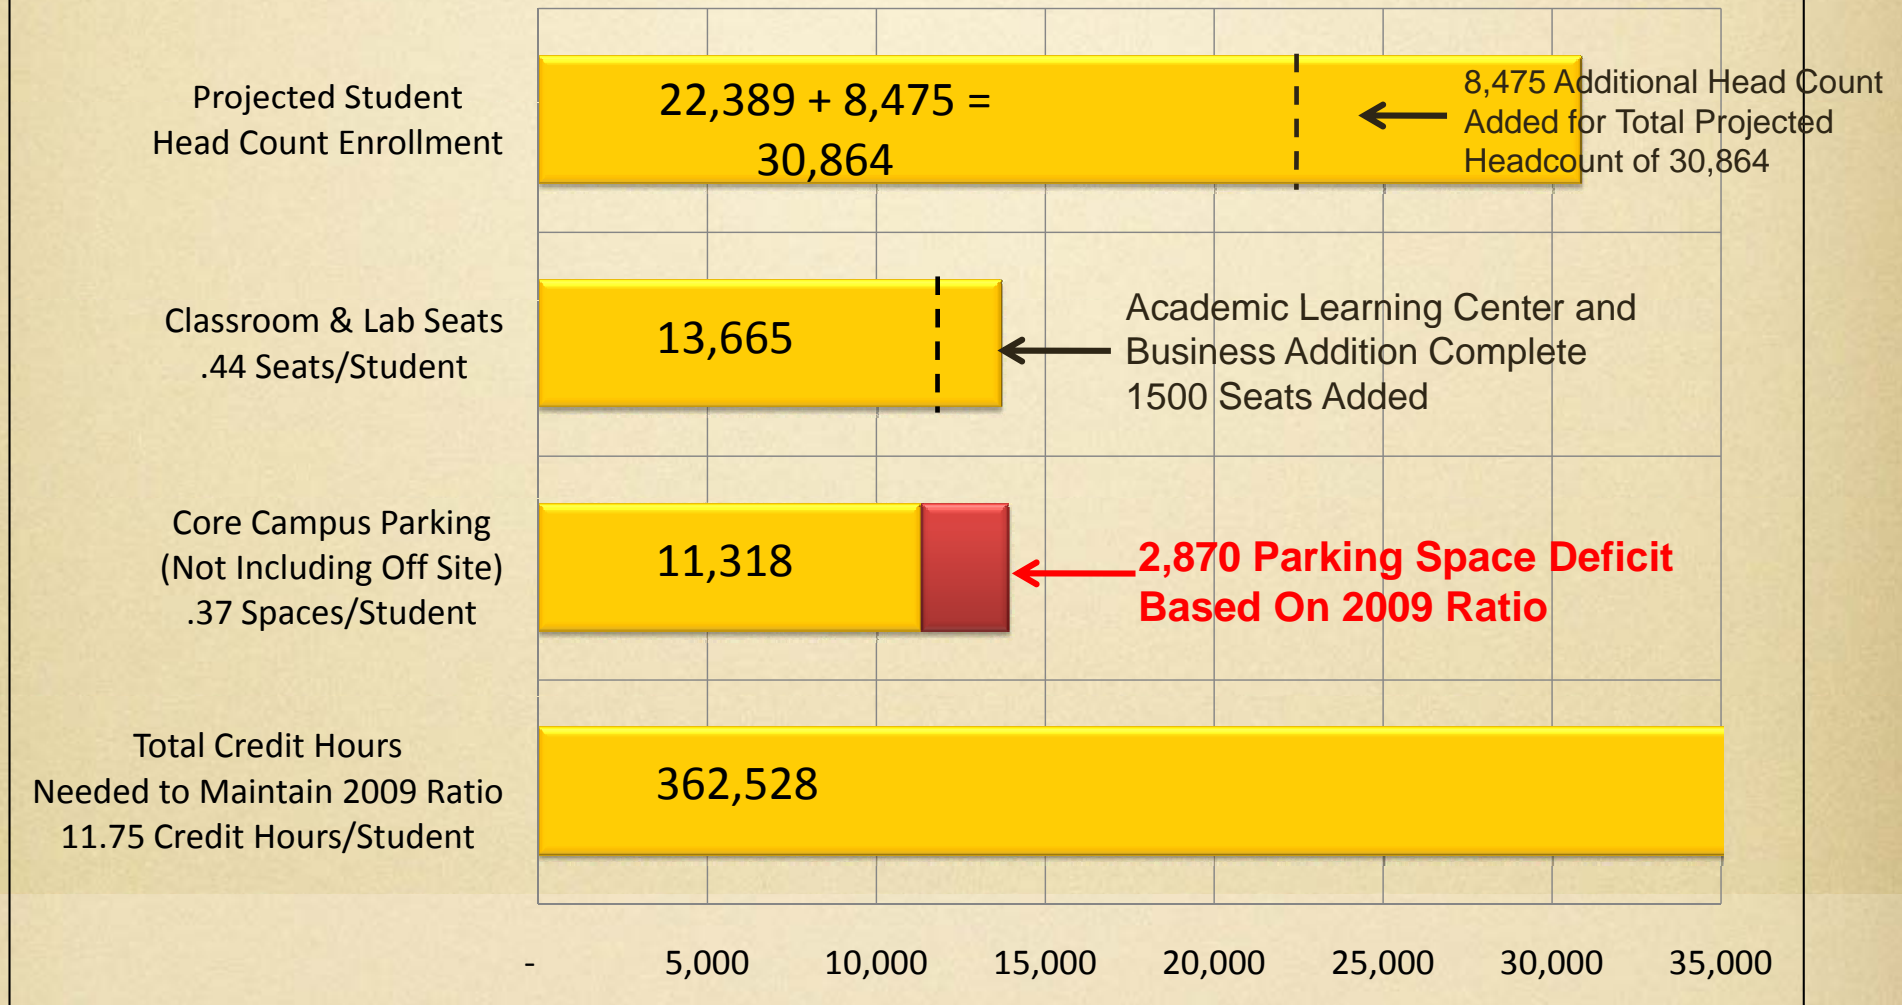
Projected Student Head Count Enrollment

22,389 + 8,475 = 30,864

8,475 Additional Head Count Added for Total Projected Headcount of 30,864

Classroom & Lab Seats .44 Seats/Student

13,665

Academic Learning Center and Business Addition Complete 1500 Seats Added

Core Campus Parking (Not Including Off Site) .37 Spaces/Student

11,318

2,870 Parking Space Deficit Based On 2009 Ratio

Total Credit Hours Needed to Maintain 2009 Ratio 11.75 Credit Hours/Student

362,528

- 5,000 10,000 15,000 20,000 25,000 30,000 35,000